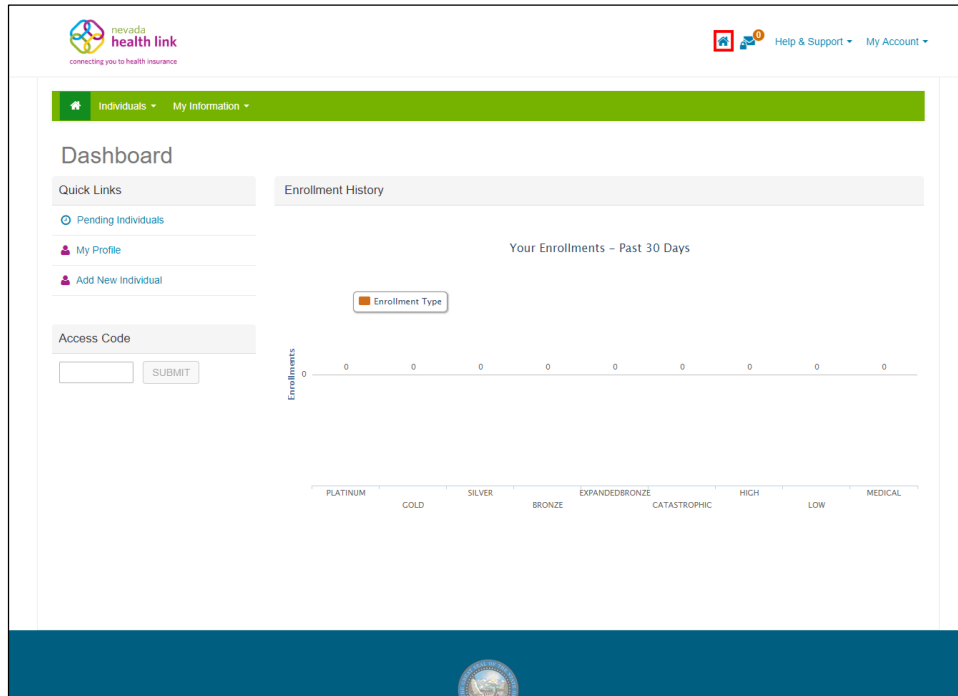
nevada
health link
connecting you to health insurance

0 Help & Support ▾ My Account ▾

Individuals ▾ My Information ▾

Dashboard

Quick Links

Pending Individuals

My Profile

Add New Individual

Access Code

SUBMIT

Enrollment History

Your Enrollments - Past 30 Days

Enrollment Type

Enrollments

0

| 0 | 0 | 0 | 0 | 0 | 0 | 0 | 0 | 0 |
|---|---|---|---|---|---|---|---|---|
| PLATINUM | GOLD | SILVER | BRONZE | EXPANDEDBRONZE | CATASTROPHIC | HIGH | LOW | MEDICAL |